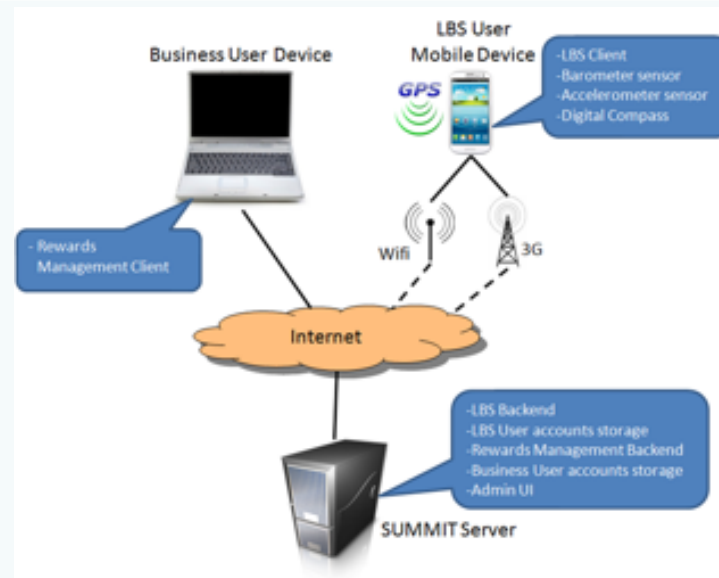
Business User Device

LBS User Mobile Device

-LBS Client
-Barometer sensor
-Accelerometer sensor
-Digital Compass

GPS

- Rewards Management Client

Wifi

3G

Internet

-LBS Backend
-LBS User accounts storage
-Rewards Management Backend
-Business User accounts storage
-Admin UI

SUMMIT Server